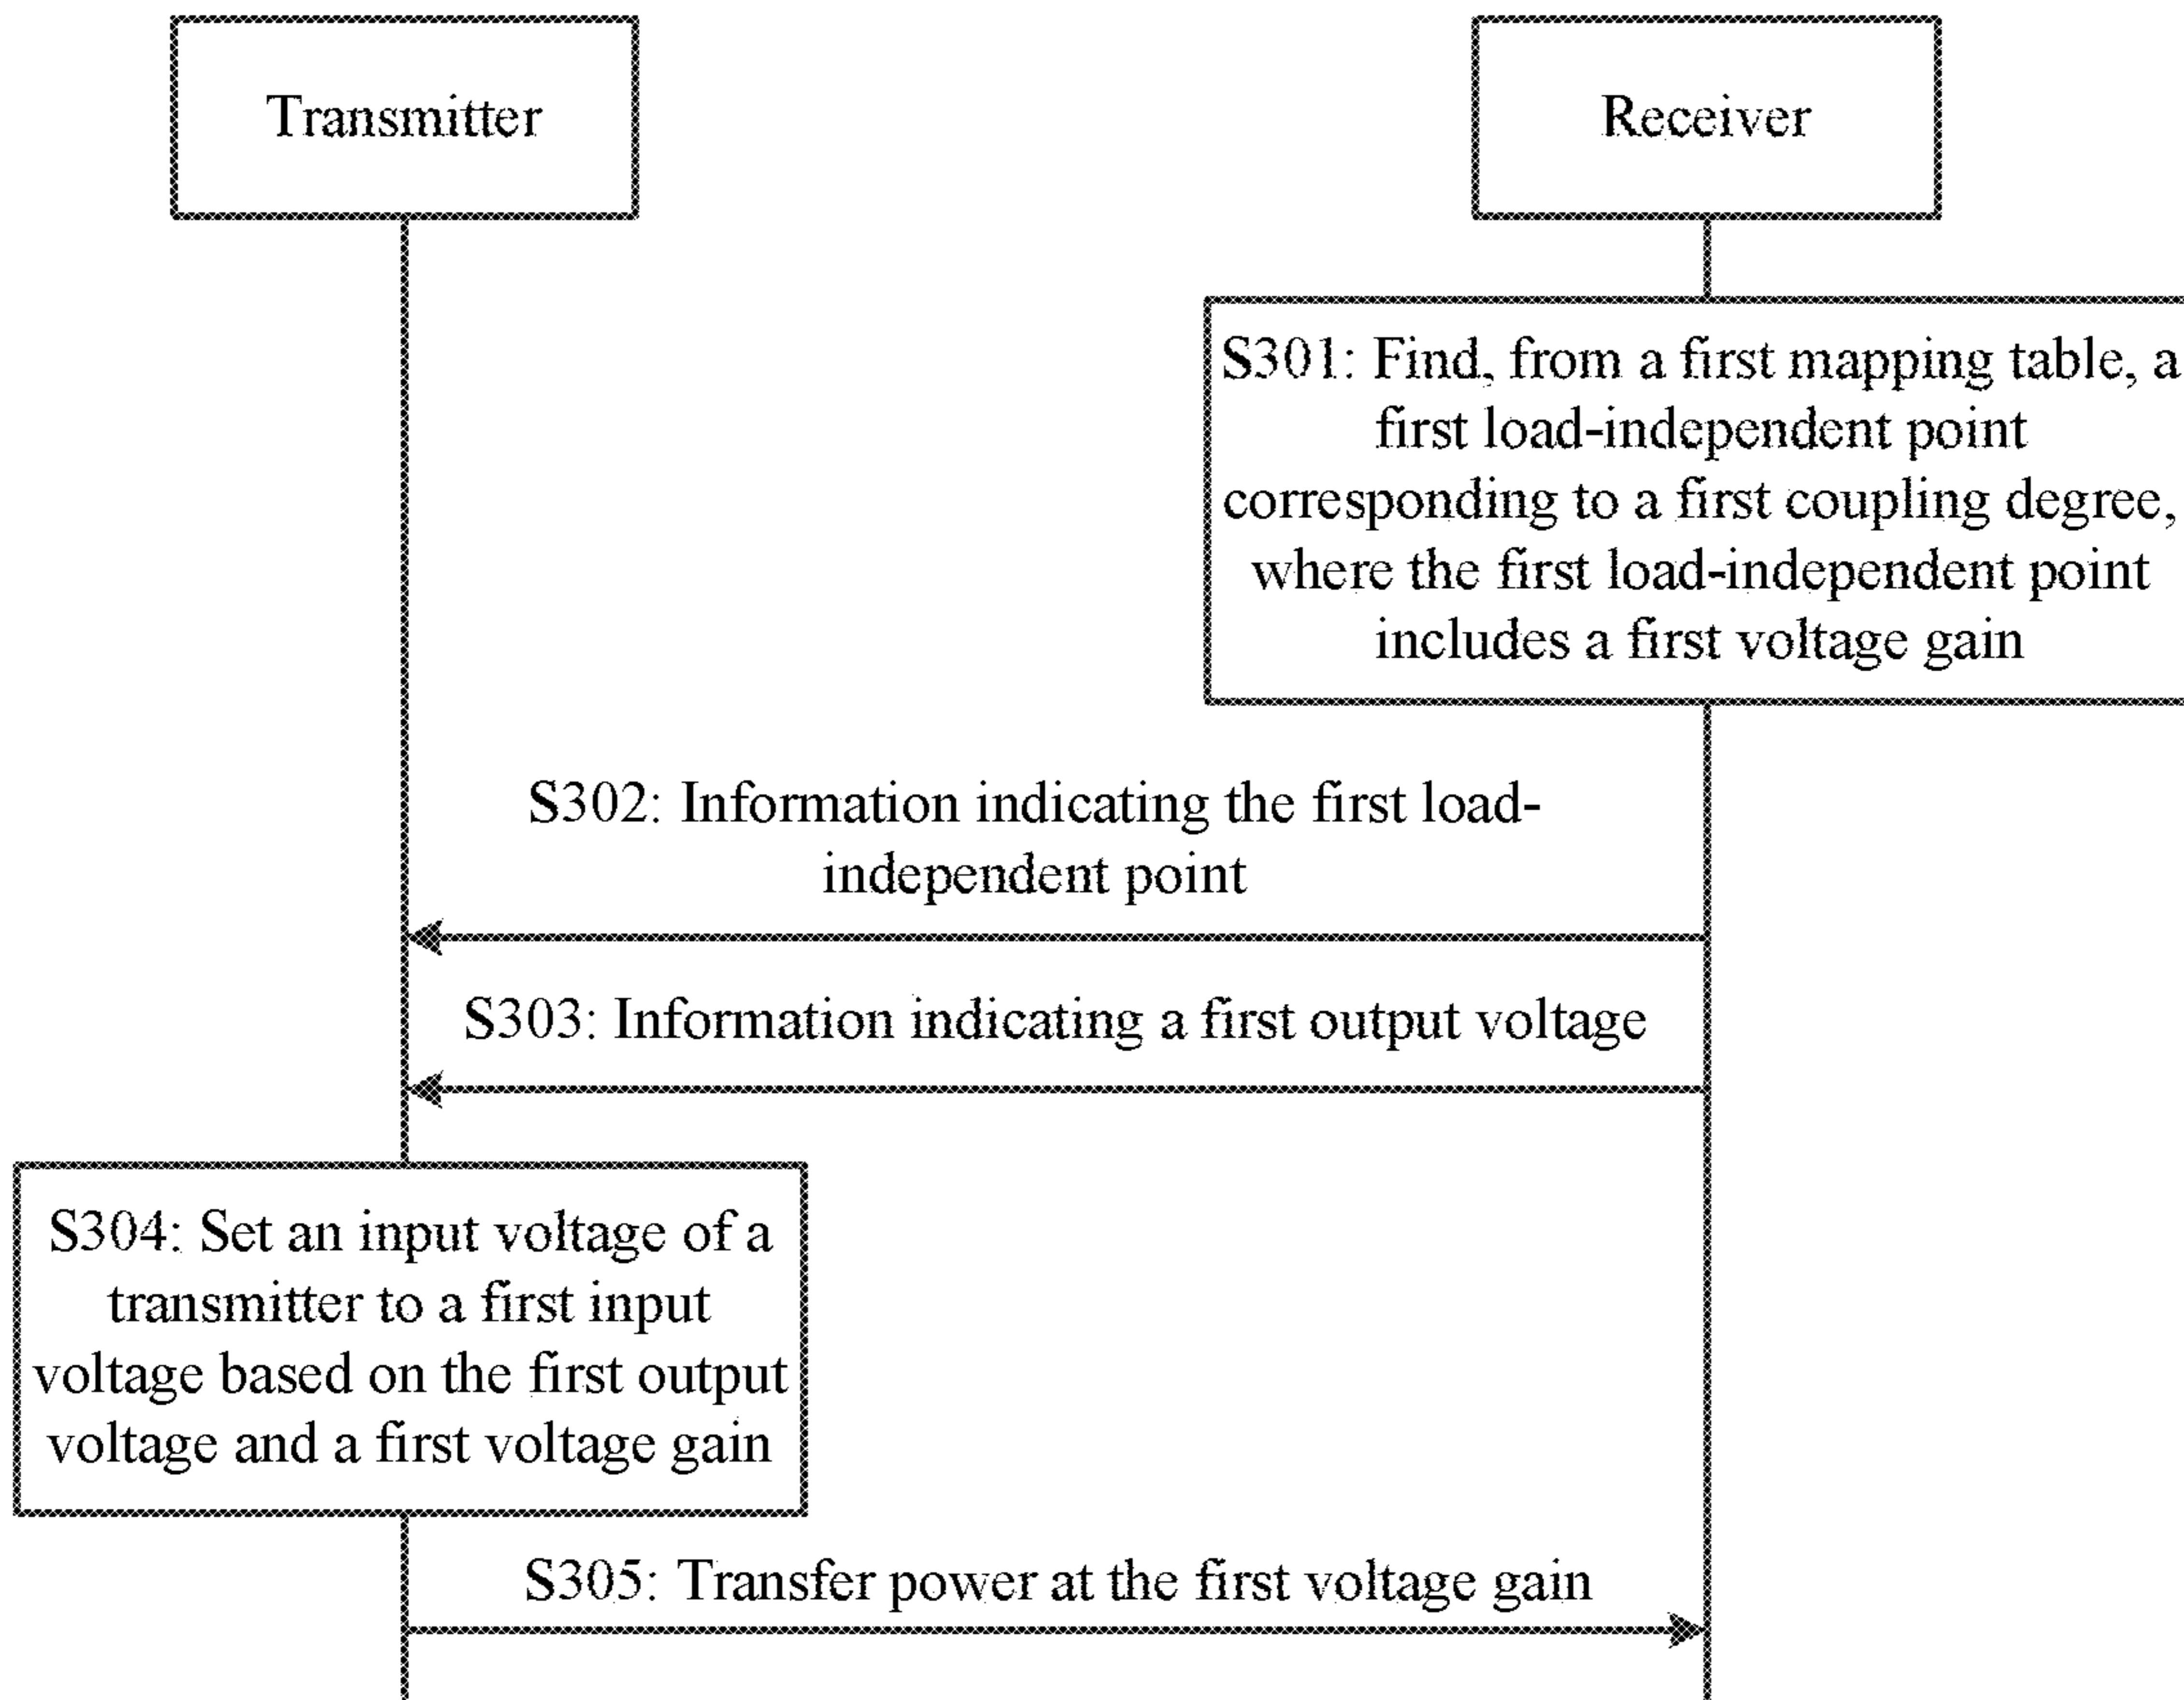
Transmitter

Receiver

S301: Find, from a first mapping table, a first load-independent point corresponding to a first coupling degree, where the first load-independent point includes a first voltage gain

S302: Information indicating the first load-independent point

S303: Information indicating a first output voltage

S304: Set an input voltage of a transmitter to a first input voltage based on the first output voltage and a first voltage gain

S305: Transfer power at the first voltage gain